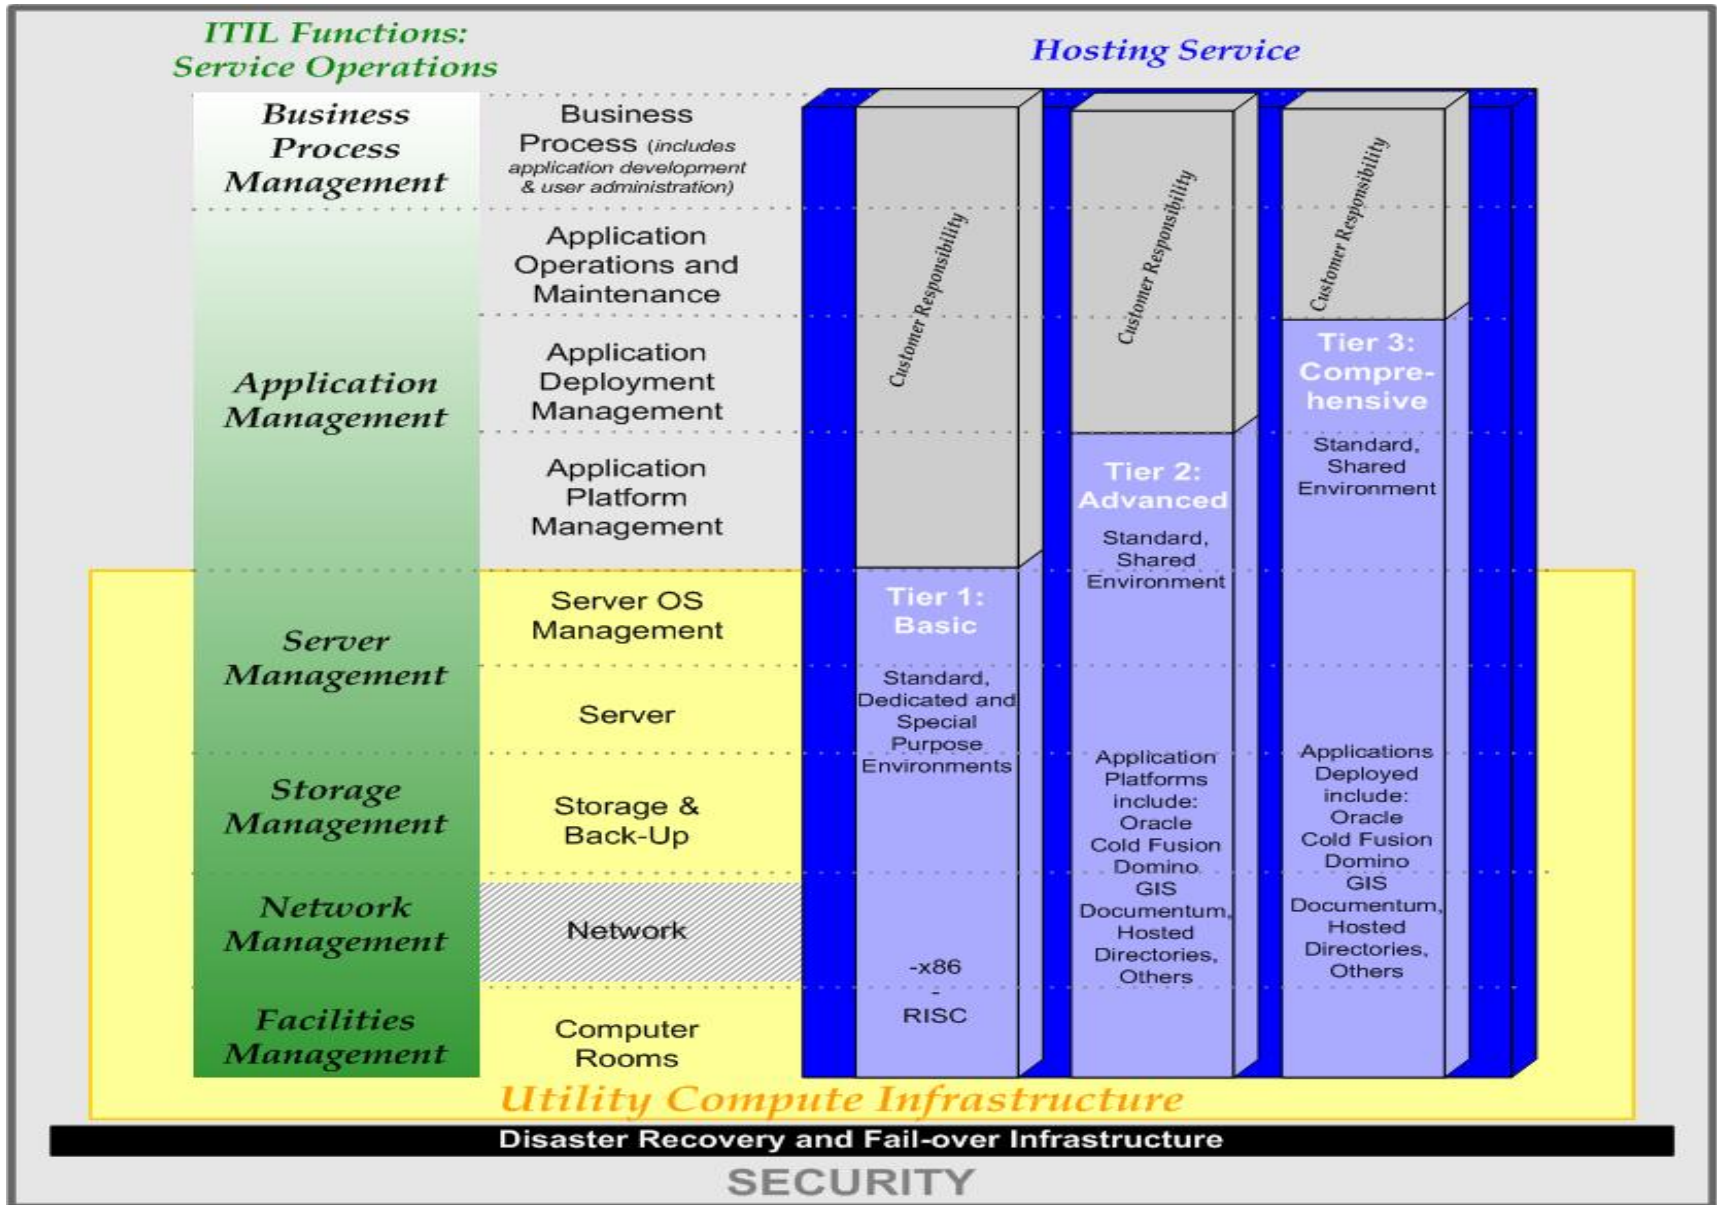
ITIL Functions:
Service Operations

Hosting Service

Business Process Management

Business Process (includes application development & user administration)

Application Management

Application Operations and Maintenance

Application Deployment Management

Application Platform Management

Server Management

Server OS Management

Server

Storage Management

Storage & Back-Up

Network Management

Network

Facilities Management

Computer Rooms

Customer Responsibility

Tier 1: Basic

Standard, Dedicated and Special Purpose Environments

-x86
-
RISC

Customer Responsibility

Tier 2: Advanced

Standard, Shared Environment

Application Platforms include: Oracle Cold Fusion Domino GIS Documentum, Hosted Directories, Others

Customer Responsibility

Tier 3: Compre-hensive

Standard, Shared Environment

Applications Deployed include: Oracle Cold Fusion Domino GIS Documentum, Hosted Directories, Others

Utility Compute Infrastructure

Disaster Recovery and Fail-over Infrastructure

SECURITY